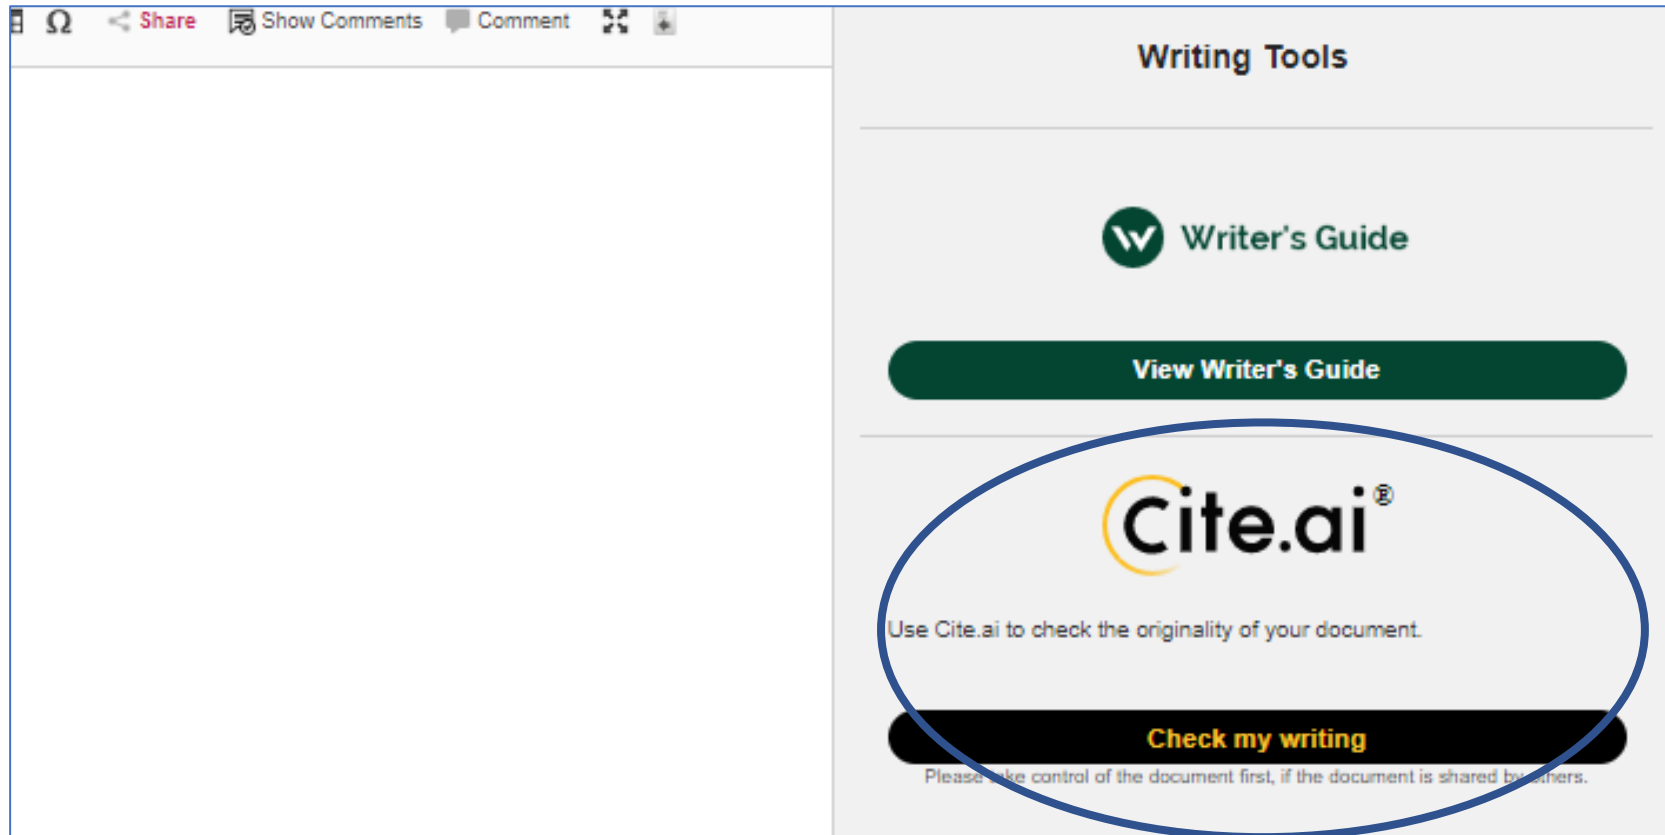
Ω Share Show Comments Comment

Writing Tools

Writer's Guide

View Writer's Guide

Cite.ai®

Use Cite.ai to check the originality of your document.

Check my writing

Please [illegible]ke control of the document first, if the document is shared b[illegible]thers.